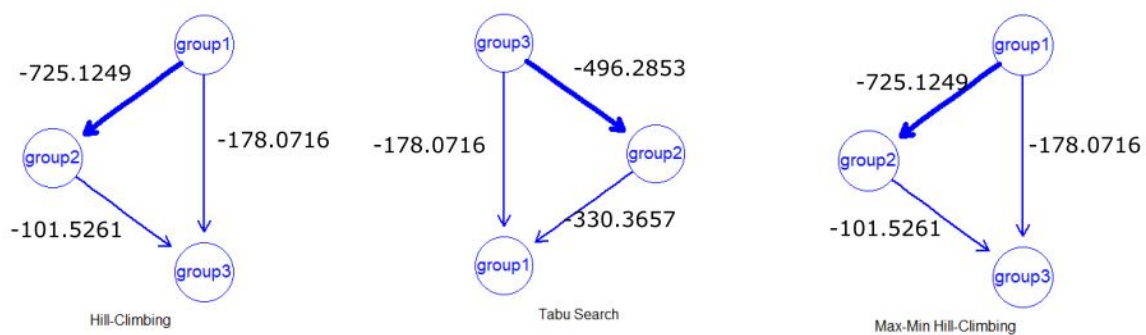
group1
-725.1249
-178.0716
group2
-101.5261
group3
Hill-Climbing

group3
-496.2853
-178.0716
group2
-330.3657
group1
Tabu Search

group1
-725.1249
-178.0716
group2
-101.5261
group3
Max-Min Hill-Climbing